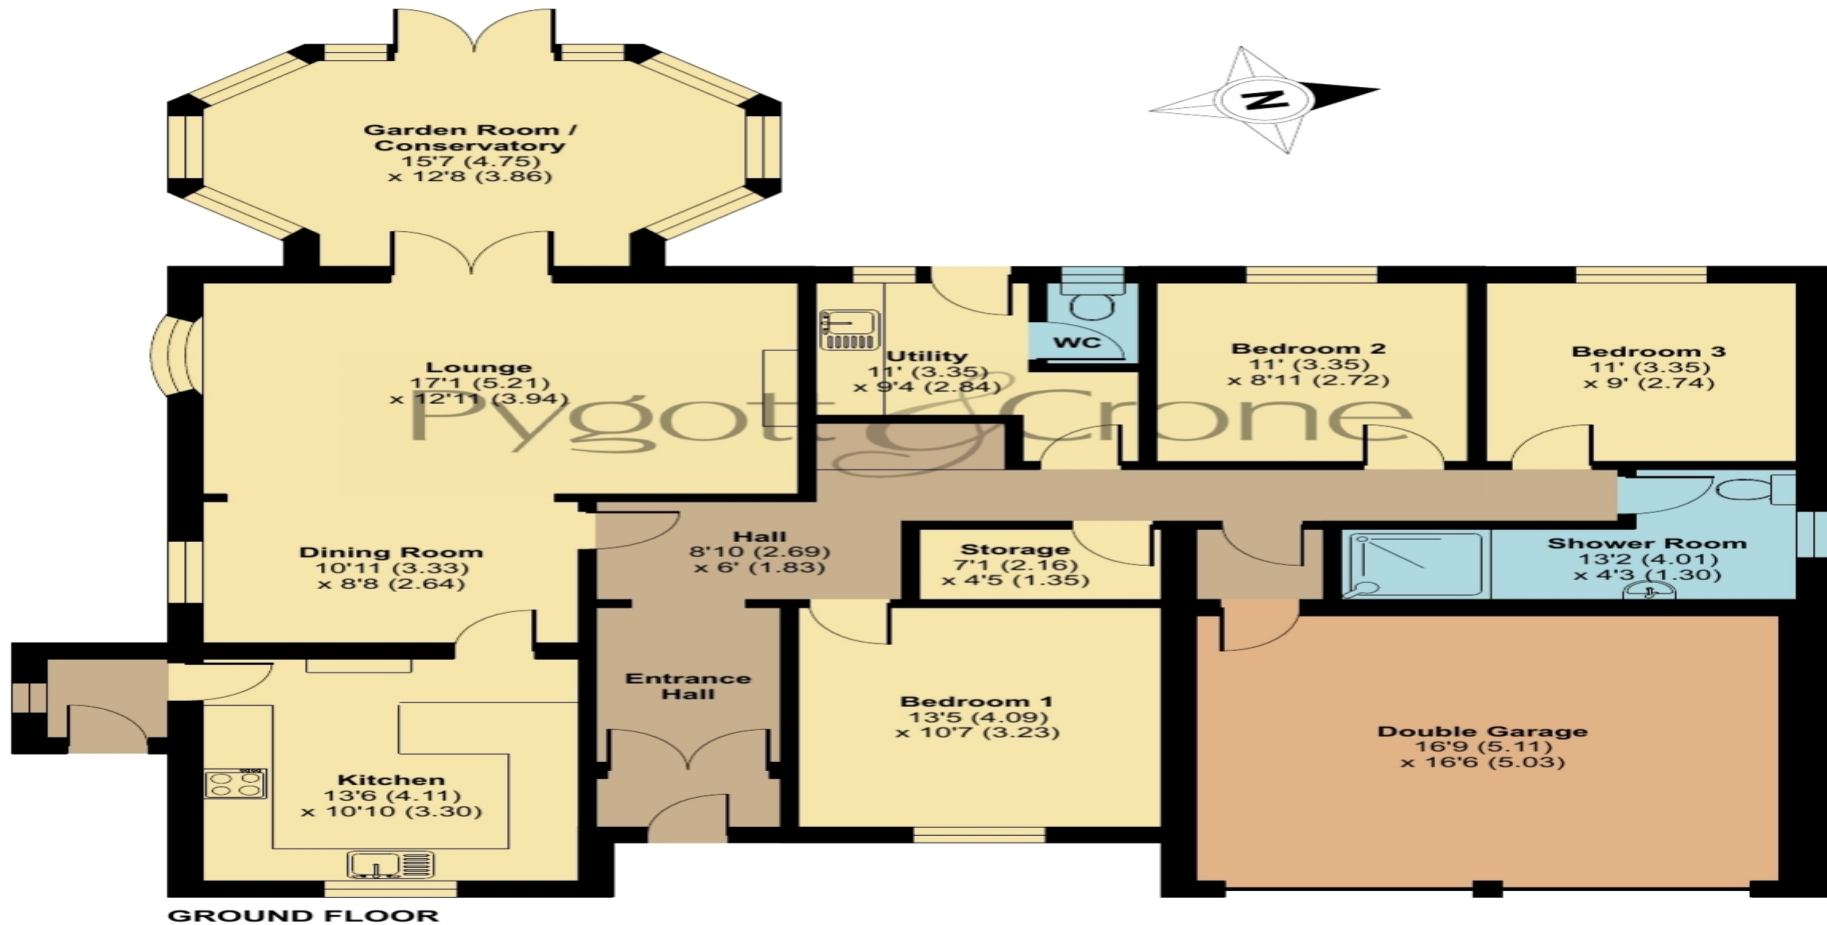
Garden Room / Conservatory
15'7 (4.75)
x 12'8 (3.86)

N

Lounge
17'1 (5.21)
x 12'11 (3.94)

Utility
11' (3.35)
x 9'4 (2.84)

WC

Bedroom 2
11' (3.35)
x 8'11 (2.72)

Bedroom 3
11' (3.35)
x 9' (2.74)

Pygott & Crone

Dining Room
10'11 (3.33)
x 8'8 (2.64)

Hall
8'10 (2.69)
x 6' (1.83)

Storage
7'1 (2.16)
x 4'5 (1.35)

Shower Room
13'2 (4.01)
x 4'3 (1.30)

Entrance Hall

Bedroom 1
13'5 (4.09)
x 10'7 (3.23)

Double Garage
16'9 (5.11)
x 16'6 (5.03)

Kitchen
13'6 (4.11)
x 10'10 (3.30)

GROUND FLOOR